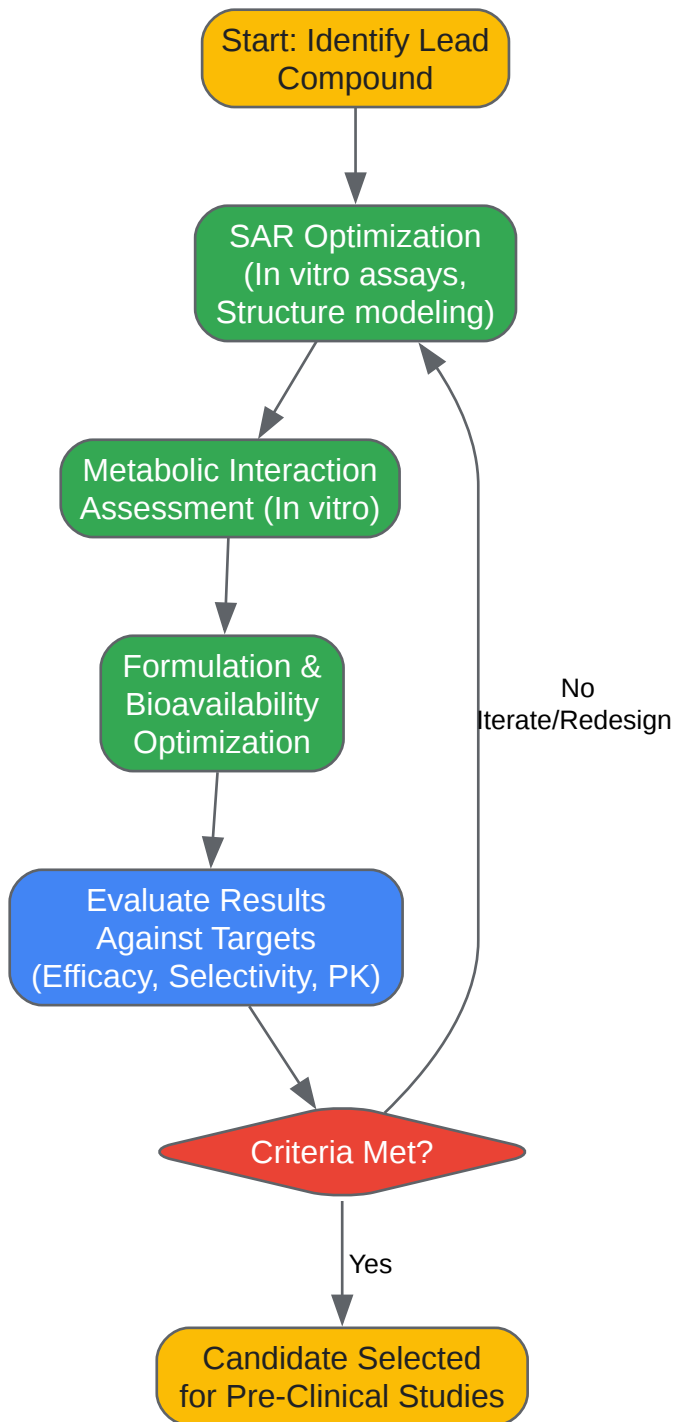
Start: Identify Lead Compound

SAR Optimization (In vitro assays, Structure modeling)

Metabolic Interaction Assessment (In vitro)

Formulation & Bioavailability Optimization

Evaluate Results Against Targets (Efficacy, Selectivity, PK)

Criteria Met?

No Iterate/Redesign

Yes

Candidate Selected for Pre-Clinical Studies